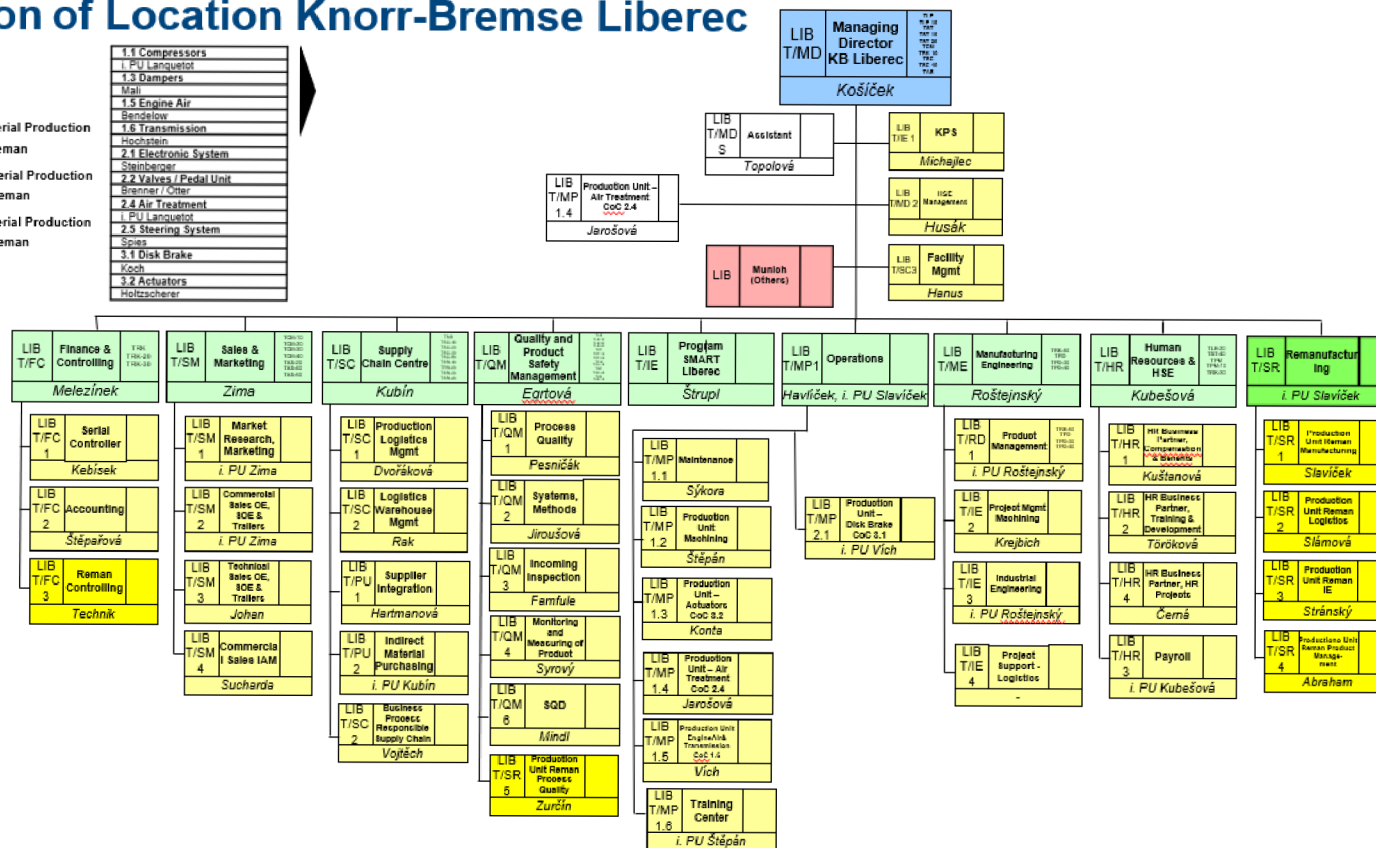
on of Location Knorr-Bremse Liberec

| |
|---|
| 1.1 Compressors |
| i. PU Lanquetot |
| 1.3 Dampers |
| Mali |
| 1.5 Engine Air |
| Bendelow |
| 1.6 Transmission |
| Hochstein |
| 2.1 Electronic System |
| Steinberger |
| 2.2 Valves / Pedal Unit |
| Brenner / Otter |
| 2.4 Air Treatment |
| i. PU Lanquetot |
| 2.5 Steering System |
| Spies |
| 3.1 Disk Brake |
| Koch |
| 3.2 Actuators |
| Holtzscherer |

erial Production
eman
erial Production
eman
erial Production
eman

LIB T/MD Managing Director KB Liberec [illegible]
Košíček

LIB T/MD S Assistant
Topolová

LIB T/IE 1 KPS
Michajlec

LIB T/MP 1.4 Production Unit – Air Treatment CoC 2.4
Jarošová

LIB T/MD 2 HSE Management
Husák

LIB Munich (Others)

LIB T/SC3 Facility Mgmt
Hanus

LIB T/FC Finance & Controlling TRK TRK-20 TRK-30
Melezínek

LIB T/FC 1 Serial Controller
Kebisek

LIB T/FC 2 Accounting
Štěpařová

LIB T/FC 3 Reman Controlling
Technik

LIB T/SM Sales & Marketing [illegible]
Zima

LIB T/SM 1 Market Research, Marketing
i. PU Zima

LIB T/SM 2 Commercial Sales OE, SOE & Trailers
i. PU Zima

LIB T/SM 3 Technical Sales OE, SOE & Trailers
Johan

LIB T/SM 4 Commercial Sales IAM
Sucharda

LIB T/SC Supply Chain Centre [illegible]
Kubín

LIB T/SC 1 Production Logistics Mgmt
Dvořáková

LIB T/SC 2 Logistics Warehouse Mgmt
Rak

LIB T/PU 1 Supplier Integration
Hartmanová

LIB T/PU 2 Indirect Material Purchasing
i. PU Kubín

LIB T/SC 2 Business Process Responsible Supply Chain
Vojtěch

LIB T/QM Quality and Product Safety Management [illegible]
Egrtová

LIB T/QM 1 Process Quality
Pesničák

LIB T/QM 2 Systems, Methods
Jiroušová

LIB T/QM 3 Incoming Inspection
Famfule

LIB T/QM 4 Monitoring and Measuring of Product
Syrový

LIB T/QM 6 SQD
Mindl

LIB T/SR 5 Production Unit Reman Process Quality
Zurčín

LIB T/IE Program SMART Liberec
Štrupl

LIB T/MP1 Operations
Havlíček, i. PU Slavíček

LIB T/MP 1.1 Maintenance
Sýkora

LIB T/MP 1.2 Production Unit Machining
Štěpán

LIB T/MP 1.3 Production Unit – Actuators CoC 3.2
Konta

LIB T/MP 1.4 Production Unit – Air Treatment CoC 2.4
Jarošová

LIB T/MP 1.5 Production Unit Engine/Air/ Transmission CoC 1.4
Vích

LIB T/MP 1.6 Training Center
i. PU Štěpán

LIB T/MP 2.1 Production Unit – Disk Brake CoC 3.1
i. PU Vích

LIB T/ME Manufacturing Engineering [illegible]
Roštejnský

LIB T/RD 1 Product Management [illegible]
i. PU Roštejnský

LIB T/IE 2 Project Mgmt Machining
Krejbich

LIB T/IE 3 Industrial Engineering
i. PU Roštejnský

LIB T/IE 4 Project Support - Logistics
-

LIB T/HR Human Resources & HSE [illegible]
Kubešová

LIB T/HR 1 HR Business Partner, Compensation & Benefits
Kuštanová

LIB T/HR 2 HR Business Partner, Training & Development
Töröková

LIB T/HR 4 HR Business Partner, HR Projects
Černá

LIB T/HR 3 Payroll
i. PU Kubešová

LIB T/SR Remanufacturing
i. PU Slavíček

LIB T/SR 1 Production Unit Reman Manufacturing
Slavíček

LIB T/SR 2 Production Unit Reman Logistics
Slámová

LIB T/SR 3 Production Unit Reman IE
Stránský

LIB T/SR 4 Productions Unit Reman Product Management
Abraham